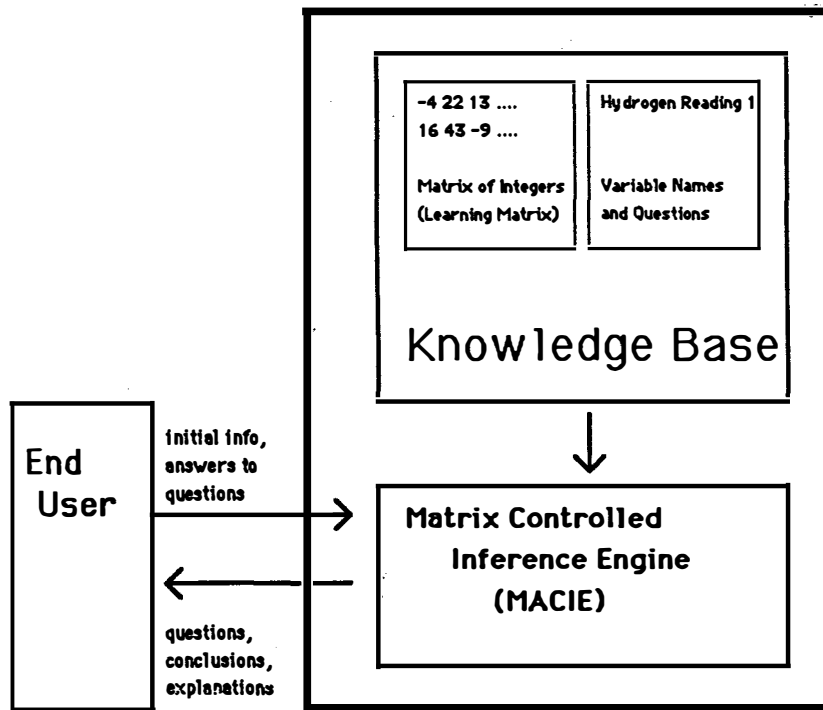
-4 22 13 ....
16 43 -9 ....

Matrix of Integers
(Learning Matrix)

Hydrogen Reading 1

Variable Names
and Questions

Knowledge Base

End
User

initial info,
answers to
questions

Matrix Controlled
Inference Engine
(MACIE)

questions,
conclusions,
explanations